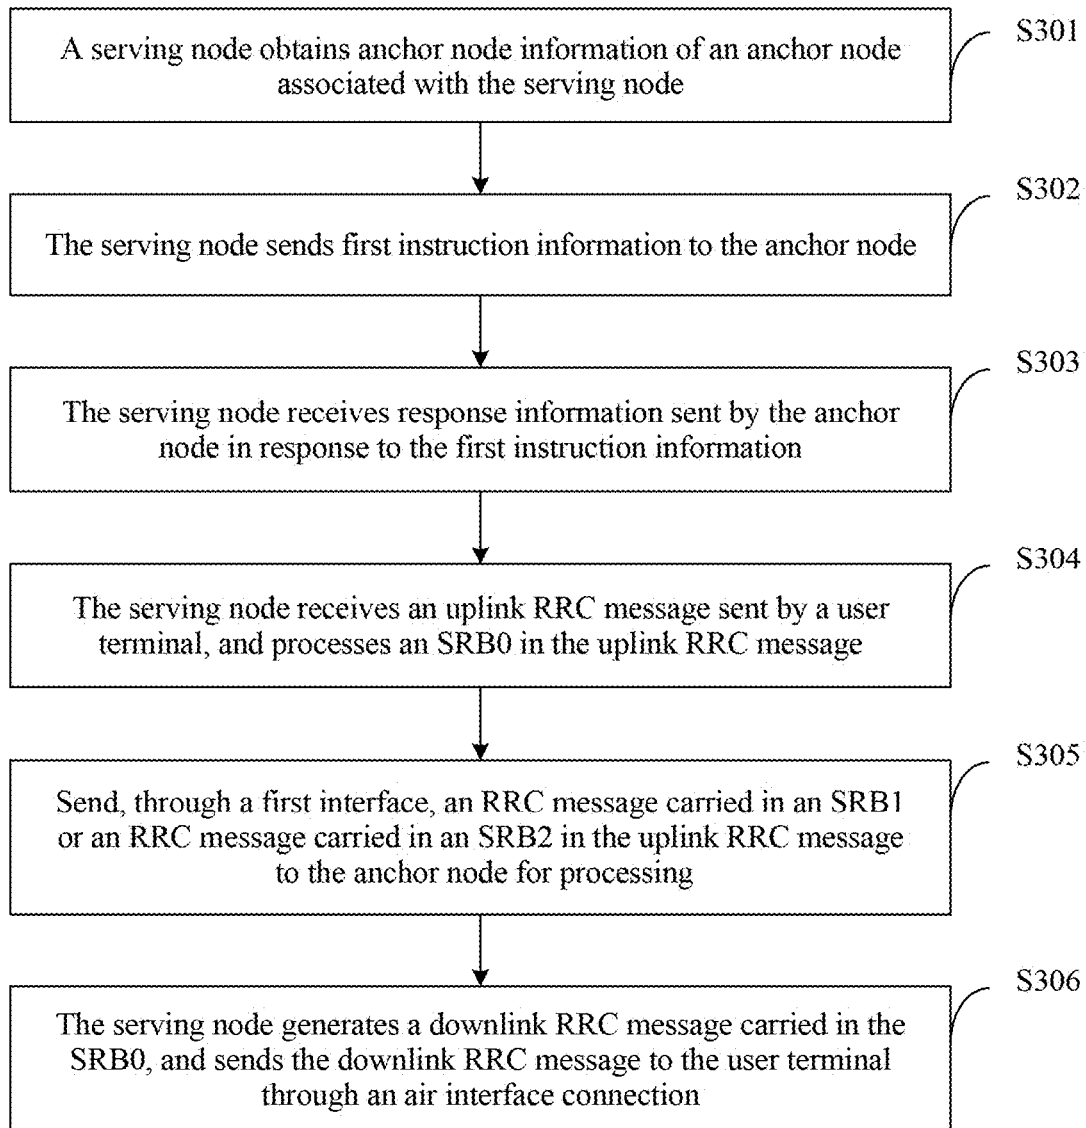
A serving node obtains anchor node information of an anchor node associated with the serving node

S301

The serving node sends first instruction information to the anchor node

S302

The serving node receives response information sent by the anchor node in response to the first instruction information

S303

The serving node receives an uplink RRC message sent by a user terminal, and processes an SRB0 in the uplink RRC message

S304

Send, through a first interface, an RRC message carried in an SRB1 or an RRC message carried in an SRB2 in the uplink RRC message to the anchor node for processing

S305

The serving node generates a downlink RRC message carried in the SRB0, and sends the downlink RRC message to the user terminal through an air interface connection

S306